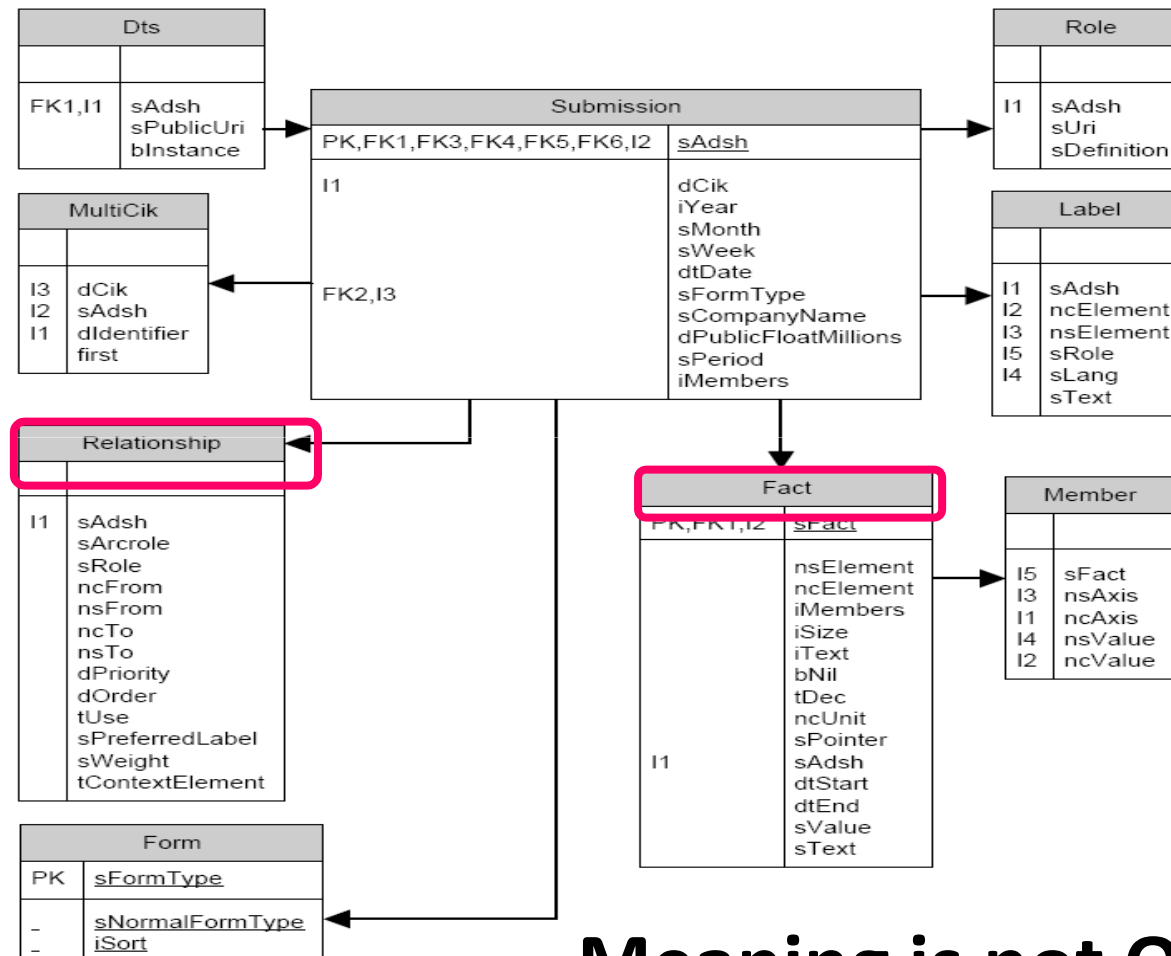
Dts

FK1,I1 sAdsh sPublicUri bInstance

Role

I1 sAdsh sUri sDefinition

Submission

PK,FK1,FK3,FK4,FK5,FK6,I2 sAdsh

I1

FK2,I3

dCik iYear sMonth sWeek dtDate sFormType sCompanyName dPublicFloatMillions sPeriod iMembers

MultiCik

I3 dCik
I2 sAdsh
I1 dIdentifier
first

Label

I1 sAdsh
I2 ncElement
I3 nsElement
I5 sRole
I4 sLang
sText

Relationship

I1 sAdsh sArcrole sRole ncFrom nsFrom ncTo nsTo dPriority dOrder tUse sPreferredLabel sWeight tContextElement

Fact

PK,FK1,I2 sFact

I1

nsElement ncElement iMembers iSize iText bNil tDec ncUnit sPointer sAdsh dtStart dtEnd sValue sText

Member

I5 sFact
I3 nsAxis
I1 ncAxis
I4 nsValue
I2 ncValue

Form

PK sFormType

sNormalFormType iSort

Meaning is not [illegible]